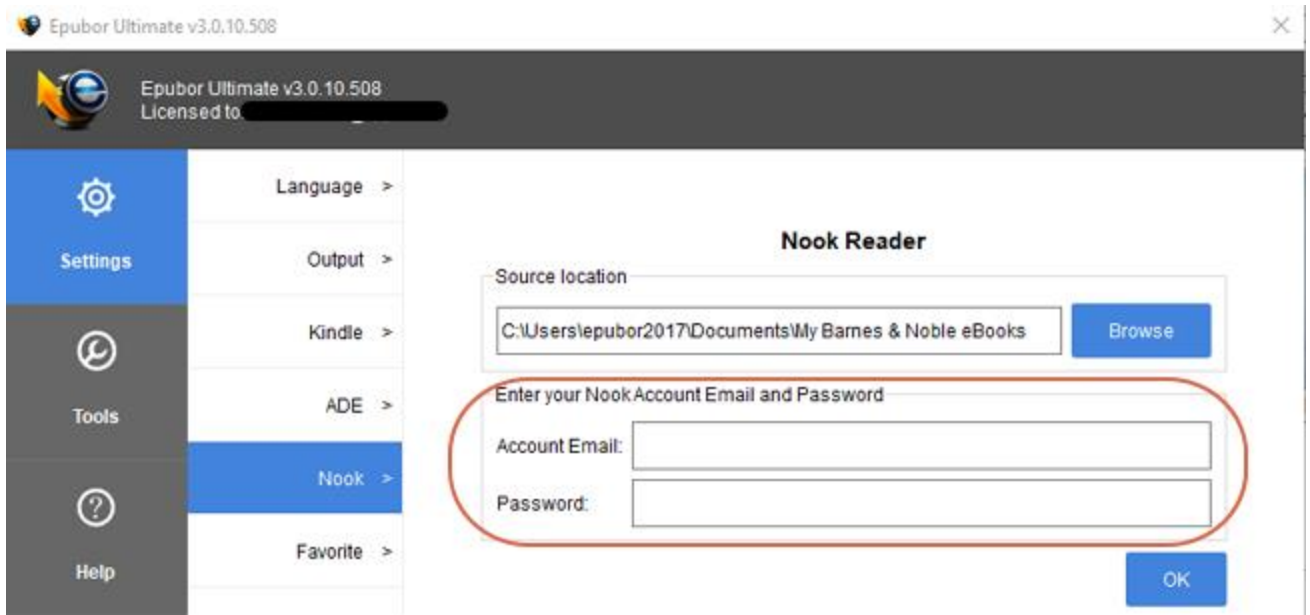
Epubor Ultimate v3.0.10.508

Epubor Ultimate v3.0.10.508
Licensed to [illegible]

Settings

Tools

Help

Language >

Output >

Kindle >

ADE >

Nook >

Favorite >

Nook Reader

Source location

C:\Users\epubor2017\Documents\My Barnes & Noble eBooks

Browse

Enter your Nook Account Email and Password

Account Email:

Password:

OK